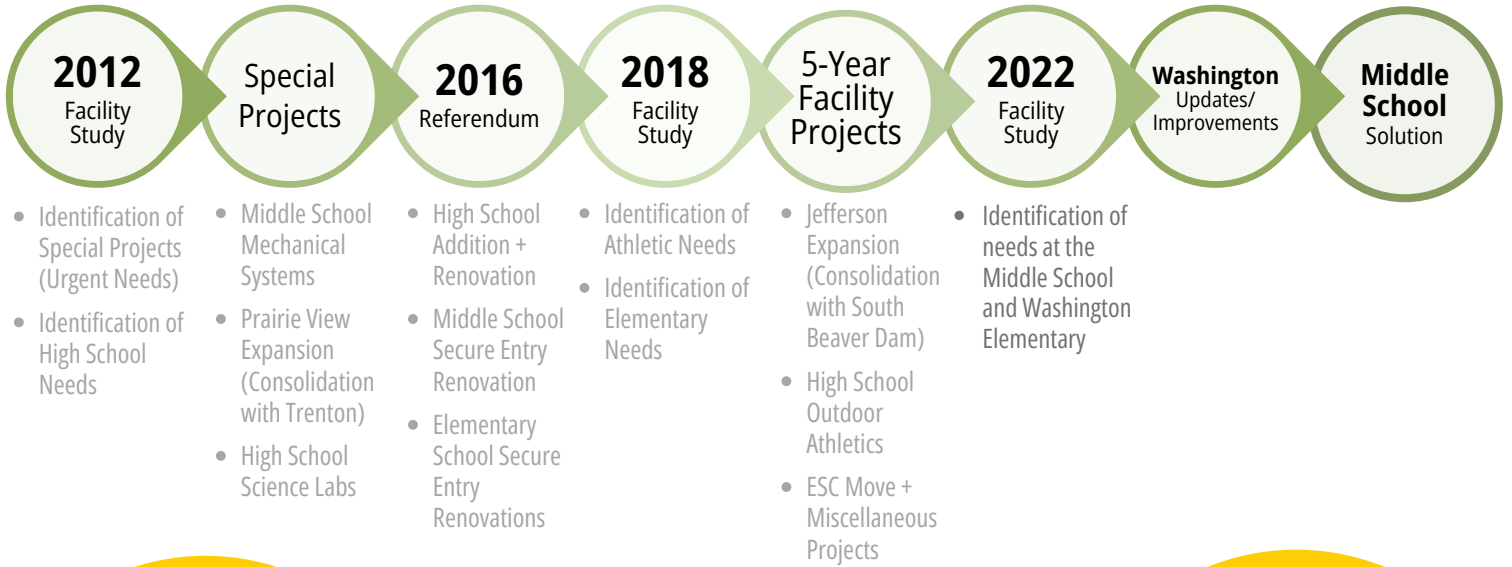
2012
Facility Study

Special Projects

2016
Referendum

2018
Facility Study

5-Year Facility Projects

2022
Facility Study

Washington
Updates/ Improvements

Middle School
Solution

- Identification of Special Projects (Urgent Needs)
- Identification of High School Needs

- Middle School Mechanical Systems
- Prairie View Expansion (Consolidation with Trenton)
- High School Science Labs

- High School Addition + Renovation
- Middle School Secure Entry Renovation
- Elementary School Secure Entry Renovations

- Identification of Athletic Needs
- Identification of Elementary Needs

- Jefferson Expansion (Consolidation with South Beaver Dam)
- High School Outdoor Athletics
- ESC Move + Miscellaneous Projects

- Identification of needs at the Middle School and Washington Elementary